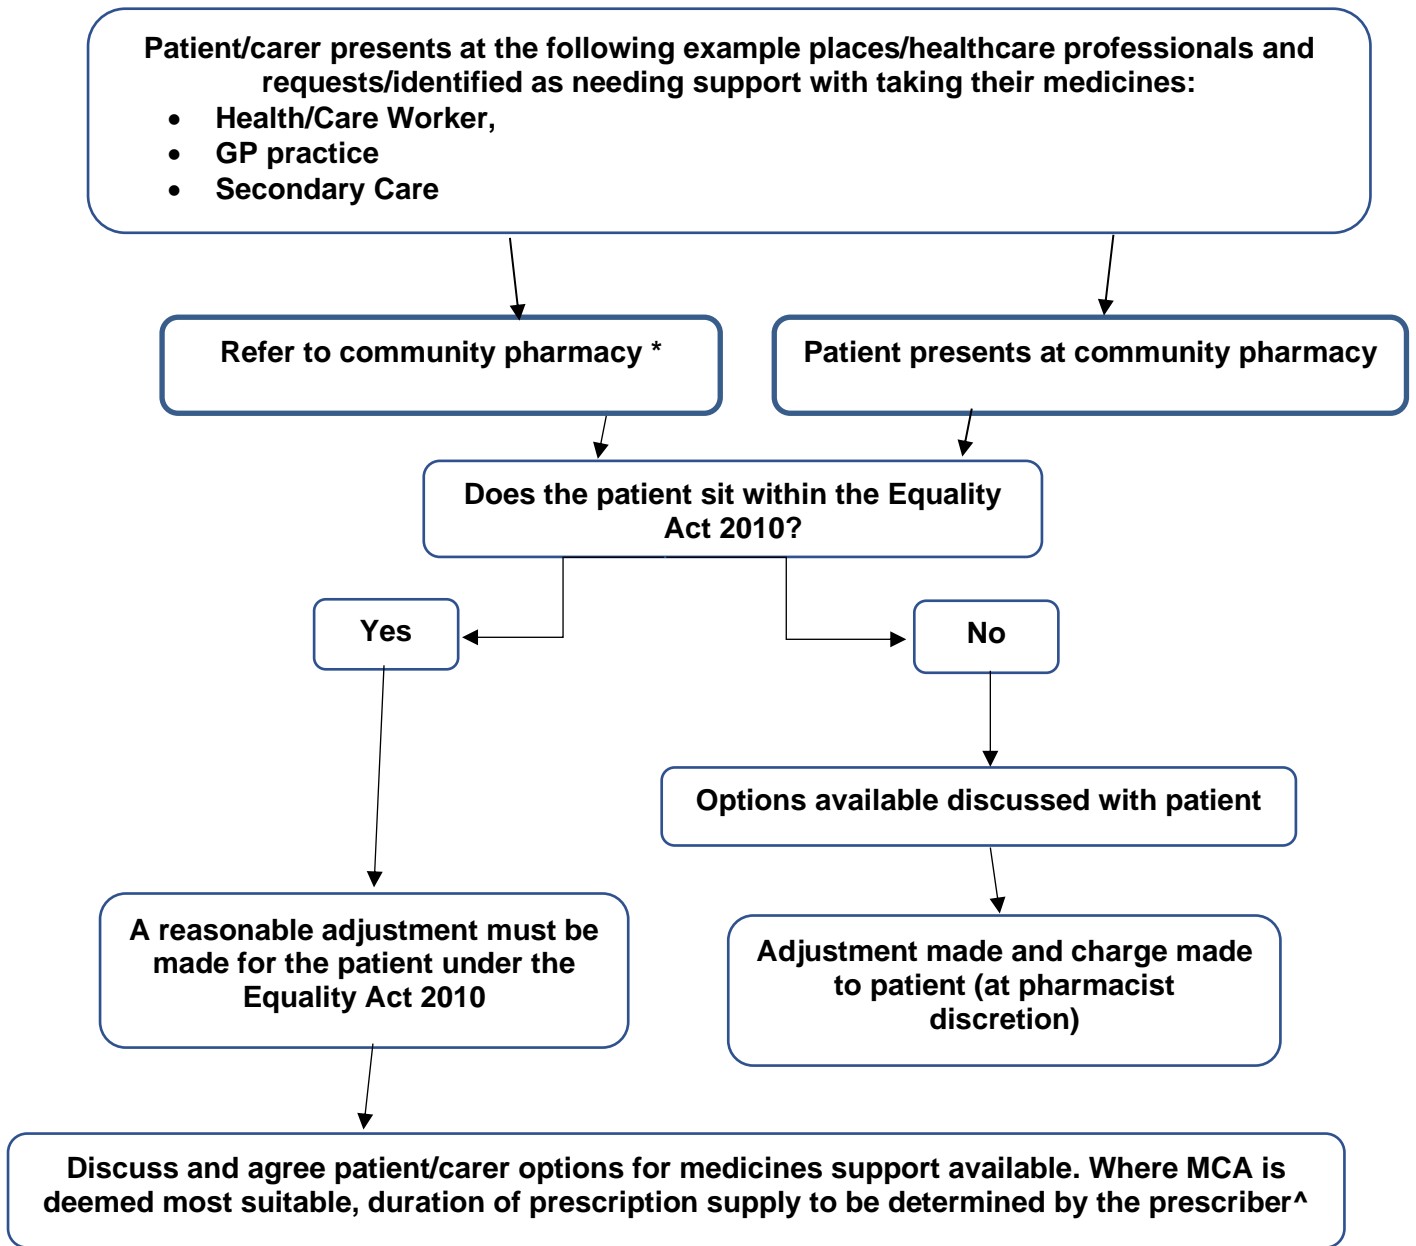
Patient/carer presents at the following example places/healthcare professionals and requests/identified as needing support with taking their medicines:
- Health/Care Worker,
- GP practice
- Secondary Care

Refer to community pharmacy *

Patient presents at community pharmacy

Does the patient sit within the Equality Act 2010?

Yes

No

Options available discussed with patient

A reasonable adjustment must be made for the patient under the Equality Act 2010

Adjustment made and charge made to patient (at pharmacist discretion)

Discuss and agree patient/carer options for medicines support available. Where MCA is deemed most suitable, duration of prescription supply to be determined by the prescriber^